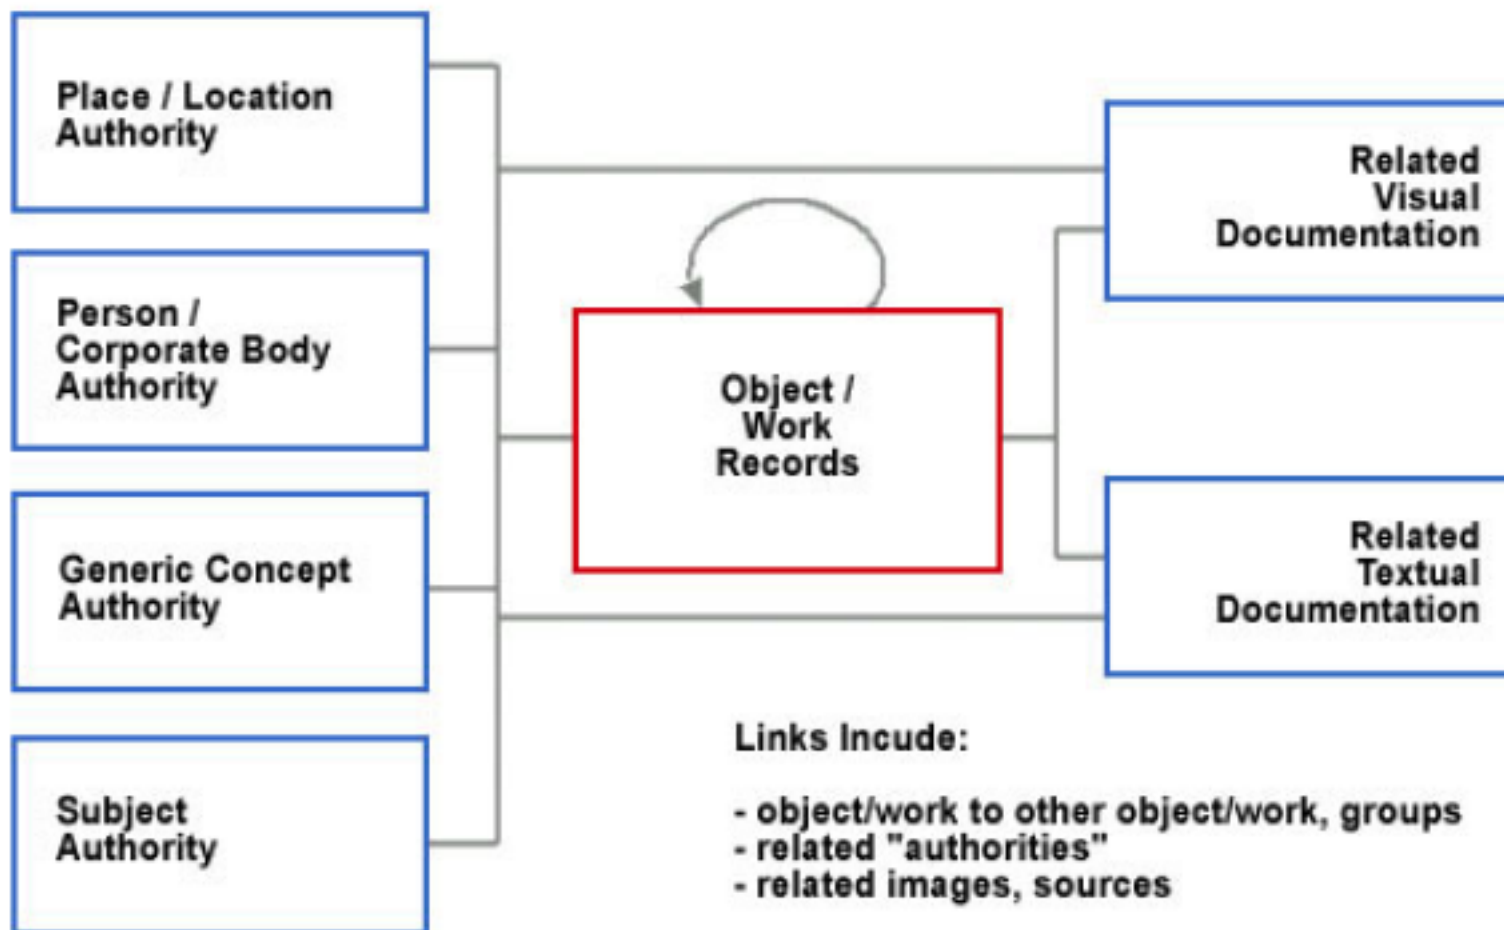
Place / Location Authority

Person / Corporate Body Authority

Generic Concept Authority

Subject Authority

Object / Work Records

Related Visual Documentation

Related Textual Documentation

Links Incude:

- object/work to other object/work, groups
- related "authorities"
- related images, sources